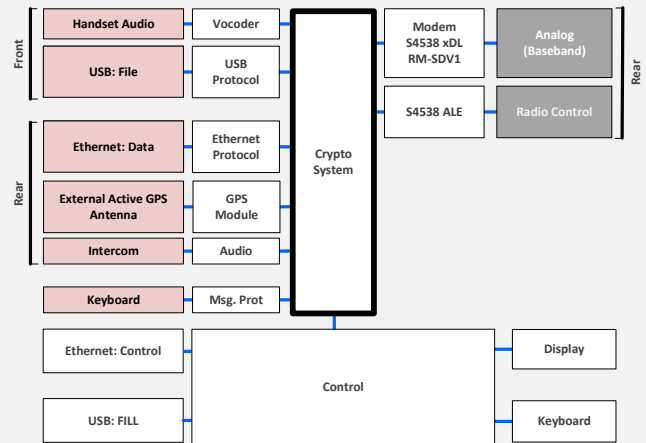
Front

Handset Audio

Vocoder

USB: File

USB Protocol

Rear

Ethernet: Data

Ethernet Protocol

External Active GPS Antenna

GPS Module

Intercom

Audio

Keyboard

Msg. Prot

Crypto System

Modem S4538 xDL RM-SDV1

Analog (Baseband)

S4538 ALE

Radio Control

Rear

Ethernet: Control

Control

Display

USB: FILL

Keyboard